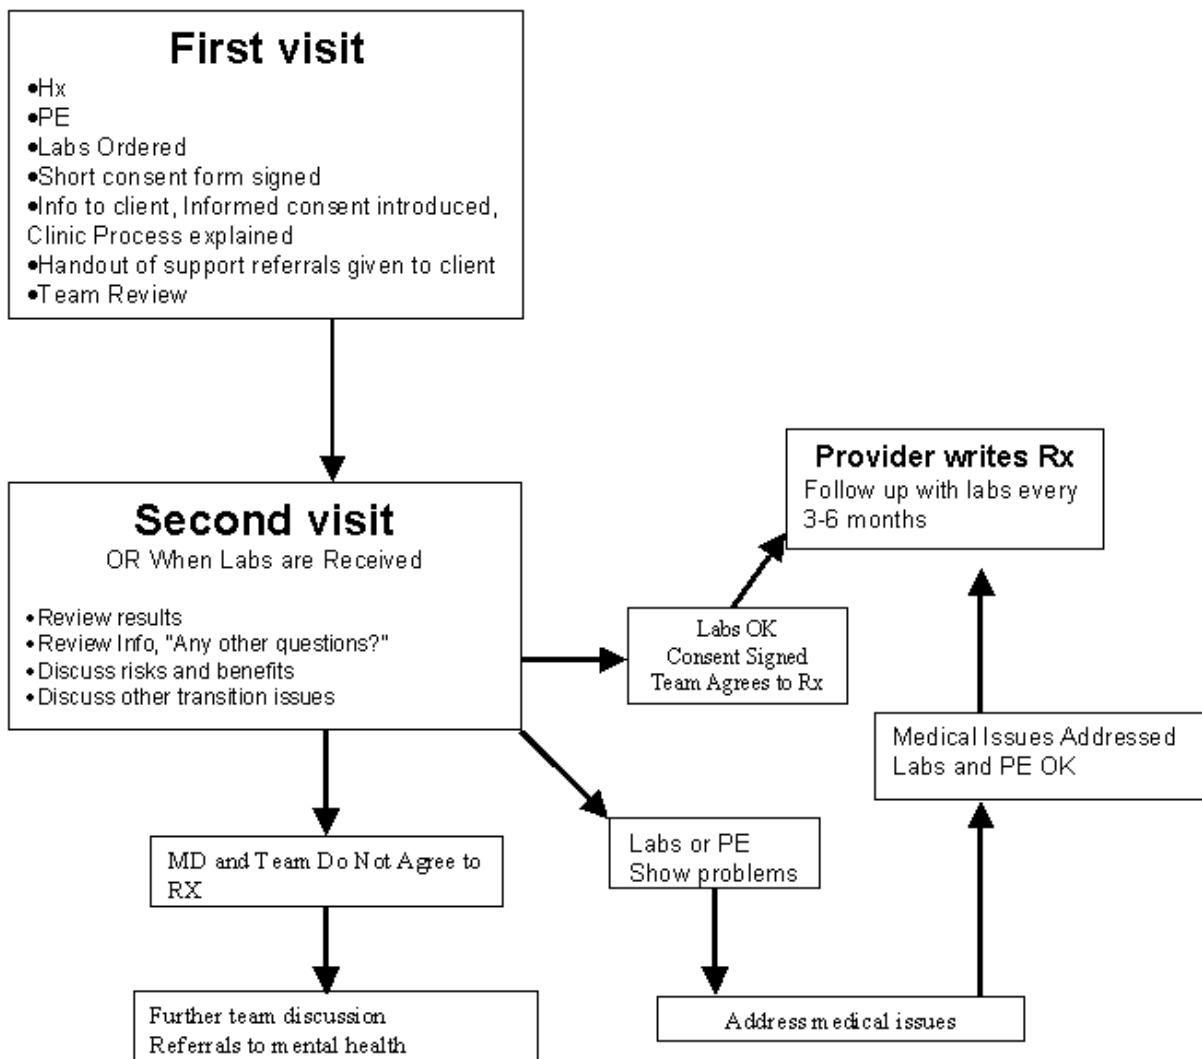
First visit

•Hx
•PE
•Labs Ordered
•Short consent form signed
•Info to client, Informed consent introduced, Clinic Process explained
•Handout of support referrals given to client
•Team Review

Second visit
OR When Labs are Received

•Review results
•Review Info, "Any other questions?"
•Discuss risks and benefits
•Discuss other transition issues

Labs OK
Consent Signed
Team Agrees to Rx

Provider writes Rx
Follow up with labs every 3-6 months

Medical Issues Addressed
Labs and PE OK

MD and Team Do Not Agree to RX

Labs or PE
Show problems

Further team discussion
Referrals to mental health

Address medical issues